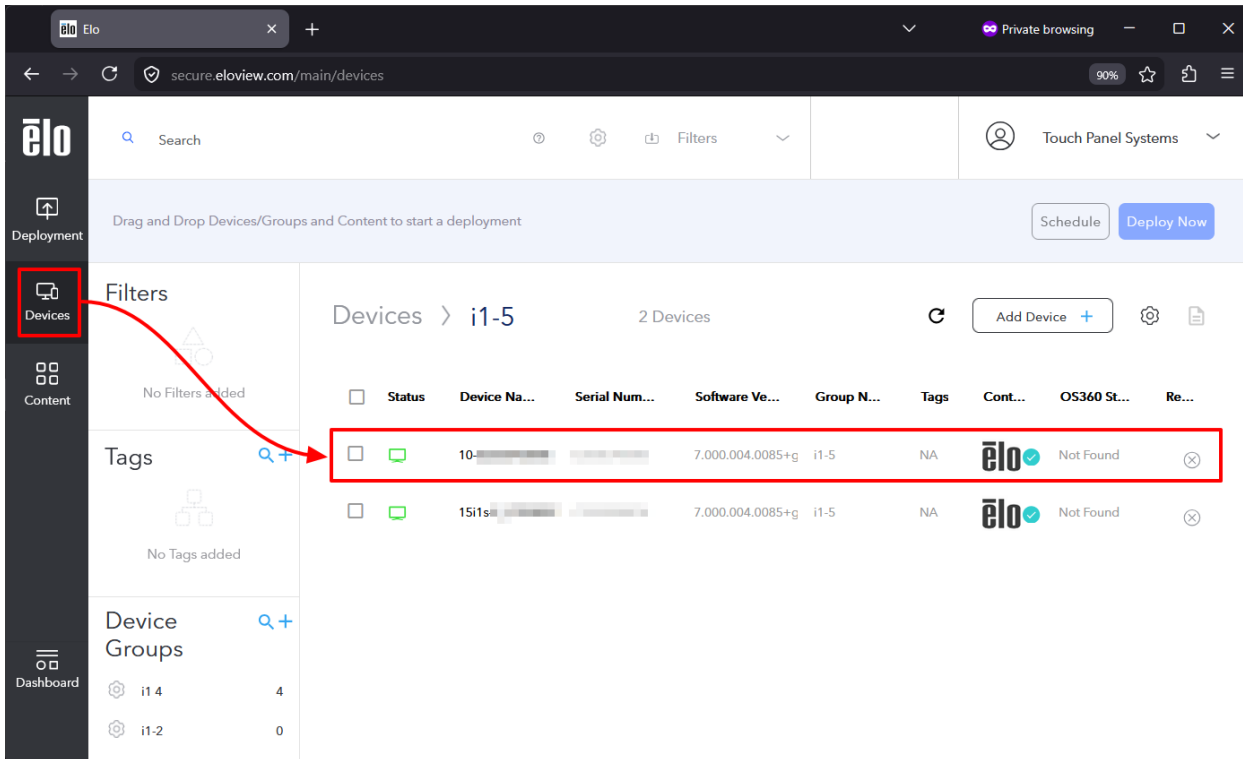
Elo
Private browsing
secure.eloview.com/main/devices
90%

ēlo
Search
Filters
Touch Panel Systems

Deployment
Drag and Drop Devices/Groups and Content to start a deployment
Schedule
Deploy Now

Devices
Filters
No Filters added

Content
Tags
No Tags added

Device Groups
i1 4 4
i1-2 0

Dashboard

Devices › i1-5
2 Devices
Add Device +

| | Status | Device Na... | Serial Num... | Software Ve... | Group N... | Tags | Cont... | OS360 St... | Re... |
|---|---|---|---|---|---|---|---|---|---|
| | | 10-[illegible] | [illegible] | 7.000.004.0085+g | i1-5 | NA | ēlo | Not Found | |
| | | 15i1s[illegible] | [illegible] | 7.000.004.0085+g | i1-5 | NA | ēlo | Not Found | |